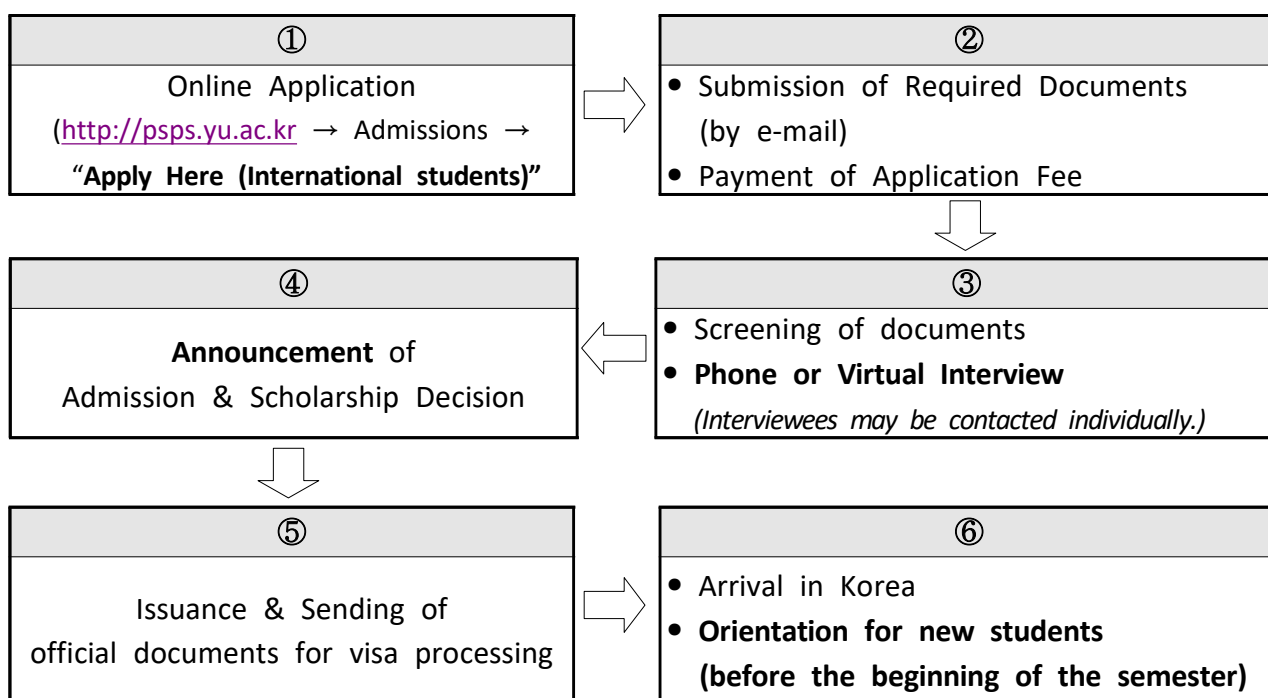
①

Online Application
(http://psps.yu.ac.kr → Admissions → "Apply Here (International students)"

②

• Submission of Required Documents (by e-mail)
• Payment of Application Fee

③

• Screening of documents
• Phone or Virtual Interview
(Interviewees may be contacted individually.)

④

Announcement of Admission & Scholarship Decision

⑤

Issuance & Sending of official documents for visa processing

⑥

• Arrival in Korea
• Orientation for new students (before the beginning of the semester)